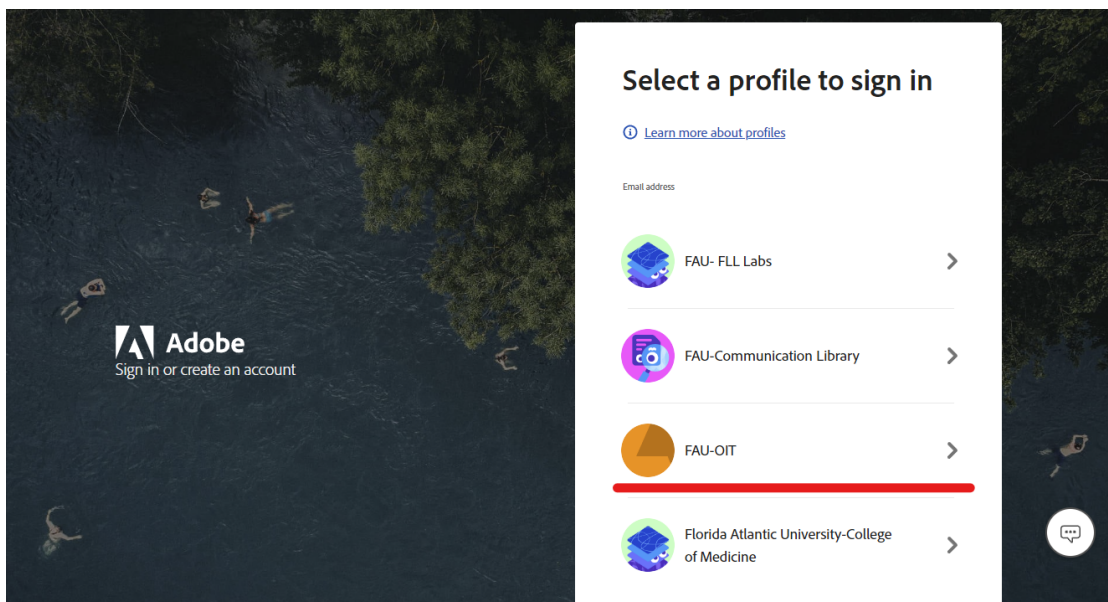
Adobe
Sign in or create an account

Select a profile to sign in

Learn more about profiles

Email address

FAU- FLL Labs

FAU-Communication Library

FAU-OIT

Florida Atlantic University-College of Medicine